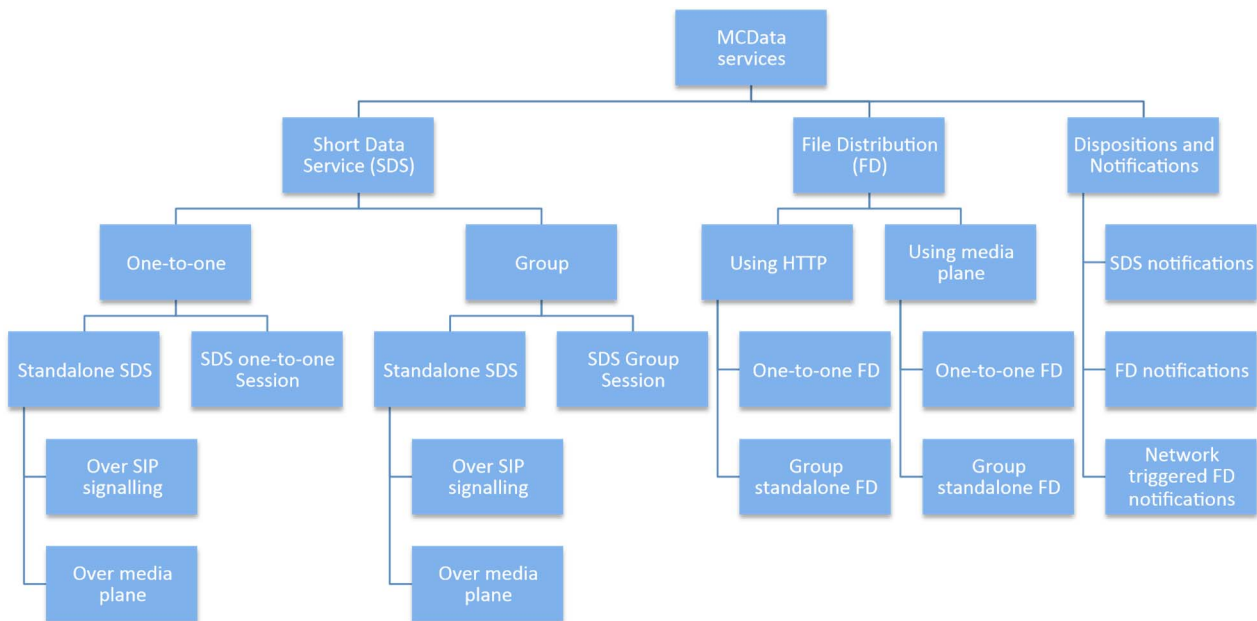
MCData services

Short Data Service (SDS)

File Distribution (FD)

Dispositions and Notifications

One-to-one

Group

Using HTTP

Using media plane

SDS notifications

Standalone SDS

SDS one-to-one Session

Standalone SDS

SDS Group Session

One-to-one FD

One-to-one FD

FD notifications

Over SIP signalling

Over SIP signalling

Group standalone FD

Group standalone FD

Network triggered FD notifications

Over media plane

Over media plane